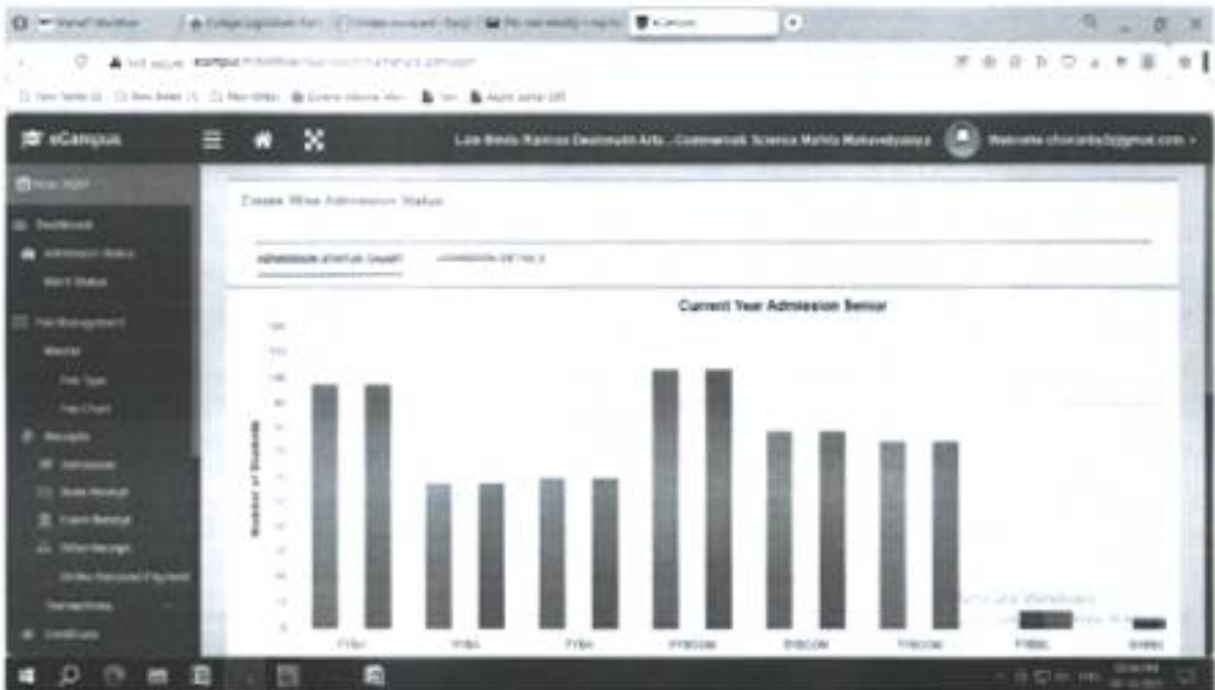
eCampus

Late Bindu Ramrao Deshmukh Arts, Commerce& Science Mahila Mahavidyalaya

Welcome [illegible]

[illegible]

Dashboard

Admission Status

Merit Status

Fee Management

Master

Fee Type

Fee Chart

Receipts

Admission

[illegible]

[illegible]

Other Receipt

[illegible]

Transactions

Certificate

Classs Wise Admission Status

ADMISSION STATUS CHART

ADMISSION DETAILS

Current Year Admission Senior

Number of Students

FYBA

SYBA

TYBA

FYBCOM

SYBCOM

TYBCOM

FYBSC

SYBSC

Activate Windows